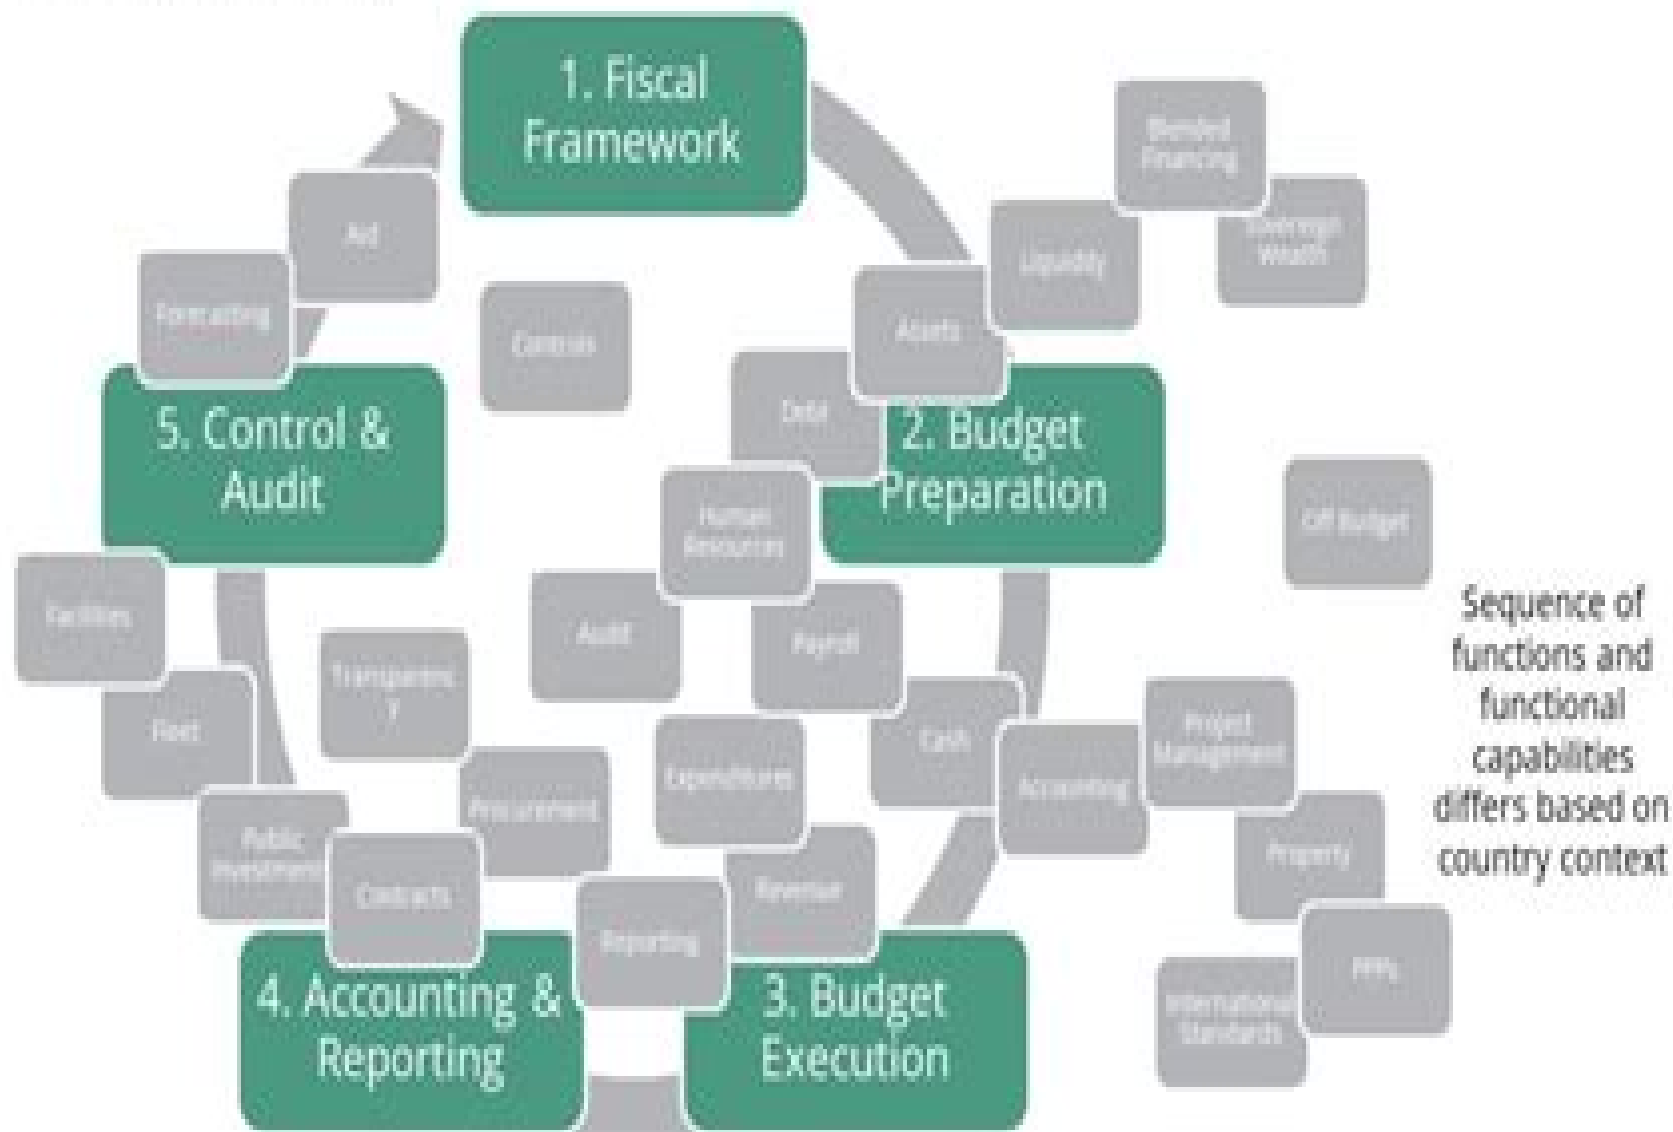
1. Fiscal Framework

Blended Financing

Sovereign Wealth

Liquidity

Aid

Forecasting

Controls

Assets

Debt

5. Control & Audit

2. Budget Preparation

Human Resources

Off Budget

Facilities

Audit

Payroll

Transparency

Fleet

Cash

Accounting

Project Management

Expenditures

Procurement

Public Investment

Contracts

Revenue

Property

Reporting

PPPs

International Standards

4. Accounting & Reporting

3. Budget Execution

Sequence of functions and functional capabilities differs based on country context